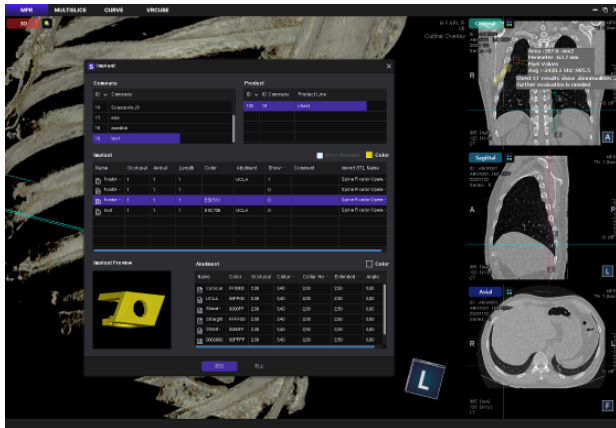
MPR MULTISLICE CURVE VRCUBE

3D

Implant

Company

| ID | Company |
|---|---|
| 14 | Osstem |
| 17 | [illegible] |
| 18 | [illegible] |
| 19 | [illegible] |

Product

| ID | ID Company | Product Line |
|---|---|---|
| 192 | 19 | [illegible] |

Implant

Color

| Name | Occlusal | Apical | Length | Color | Abutment | Show | Comment | Invest STL Name |
|---|---|---|---|---|---|---|---|---|
| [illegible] | 1 | 1 | 1 | | UCLA | 1 | | Spine Fixator Open |
| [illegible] | 1 | 1 | 1 | | | 0 | | Spine Fixator Open |
| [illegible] | 1 | 1 | 1 | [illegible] | UCLA | 0 | | Spine Fixator Open |
| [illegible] | 1 | 1 | 1 | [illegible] | UCLA | 0 | | Spine Fixator Open |

Implant Preview

Abutment

Color

| Name | Color | Occlusal | Collar | Collar He | Extended | Angle |
|---|---|---|---|---|---|---|
| Conical | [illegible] | 2.00 | 0.40 | 2.00 | 2.50 | 0.00 |
| UCLA | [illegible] | 2.00 | 0.40 | 2.00 | 2.50 | 0.00 |
| Steel | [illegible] | 2.00 | 0.40 | 2.00 | 2.50 | 0.00 |
| Straight | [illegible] | 2.00 | 0.40 | 2.00 | 2.50 | 0.00 |
| Steel | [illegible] | 2.00 | 0.40 | 2.00 | 2.50 | 0.00 |
| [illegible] | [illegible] | 2.00 | 0.40 | 2.00 | 2.50 | 0.00 |

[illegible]

Coronal

R

Area : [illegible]
Perimeter : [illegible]
Pixel Volume
Avg : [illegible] Std : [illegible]
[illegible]
further evaluation is needed

A

Sagittal

A

L

Axial

R

L